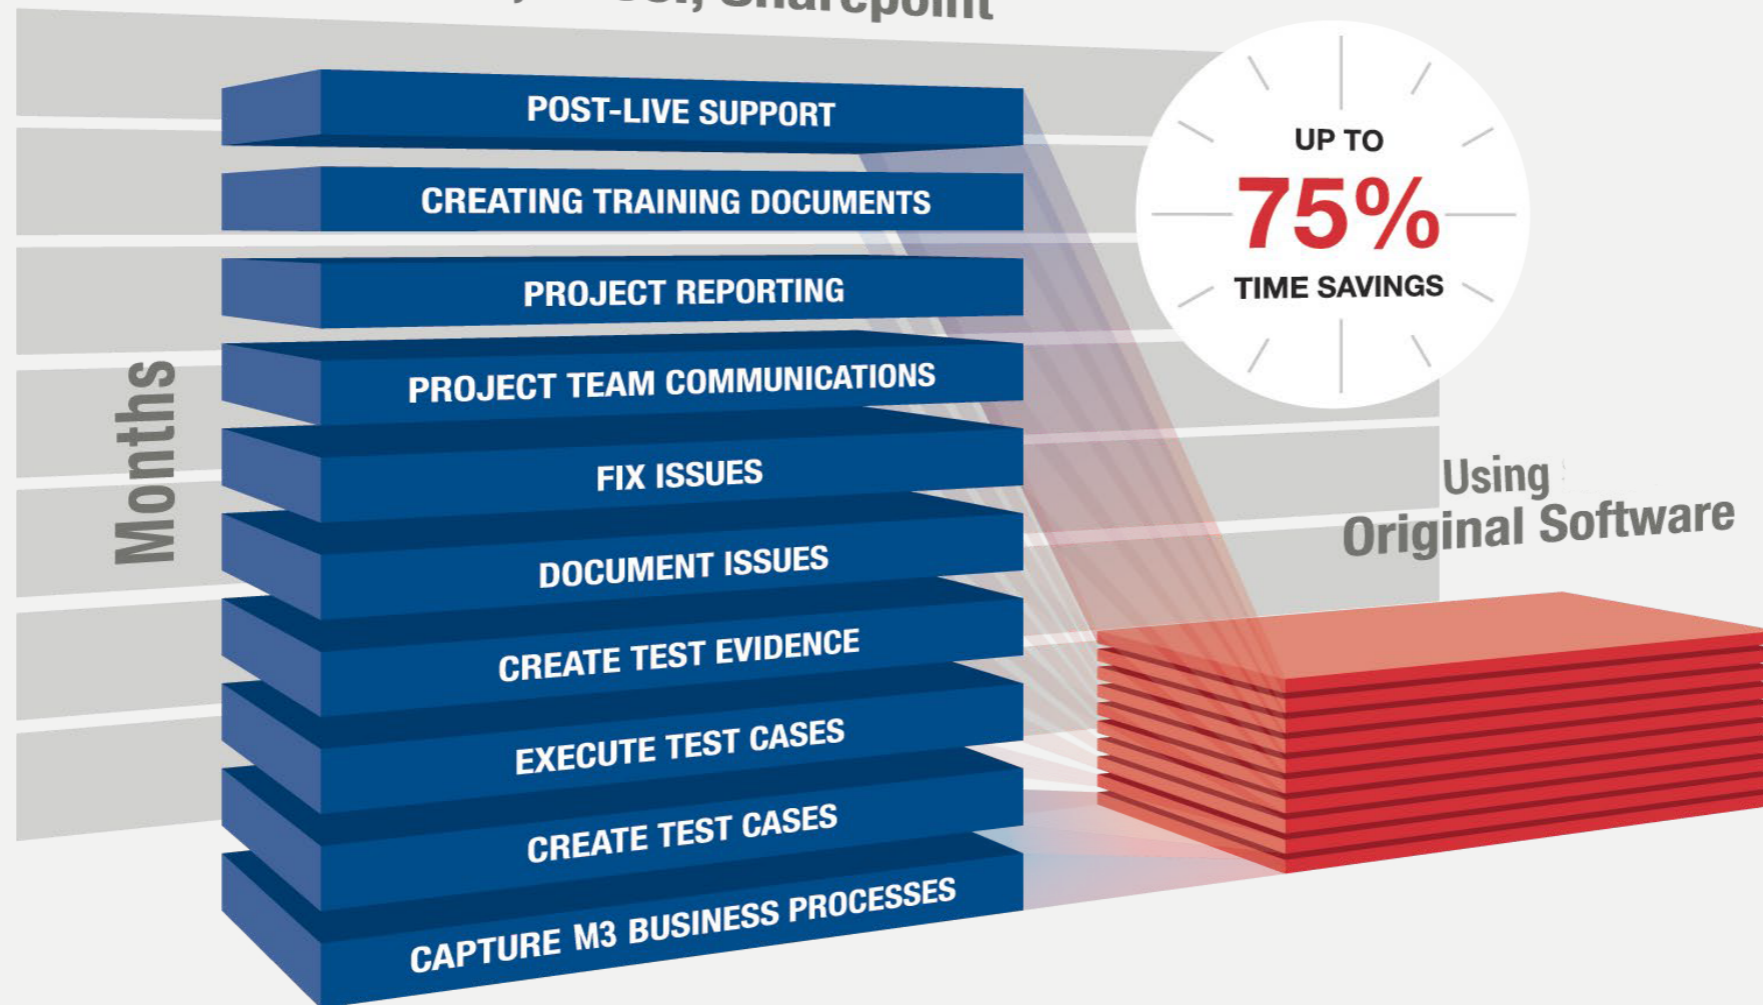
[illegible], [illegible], Sharepoint

Months

POST-LIVE SUPPORT

CREATING TRAINING DOCUMENTS

PROJECT REPORTING

PROJECT TEAM COMMUNICATIONS

FIX ISSUES

DOCUMENT ISSUES

CREATE TEST EVIDENCE

EXECUTE TEST CASES

CREATE TEST CASES

CAPTURE M3 BUSINESS PROCESSES

UP TO
75%
TIME SAVINGS

Using
Original Software